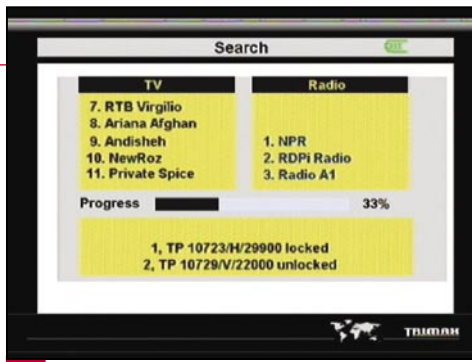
Search

TV

7. RTB Virgilio
8. Ariana Afghan
9. Andisheh
10. NewRoz
11. Private Spice

Radio

1. NPR
2. RDPi Radio
3. Radio A1

Progress 33%

1, TP 10723/H/29900 locked
2, TP 10729/V/22000 unlocked

TRIMAX